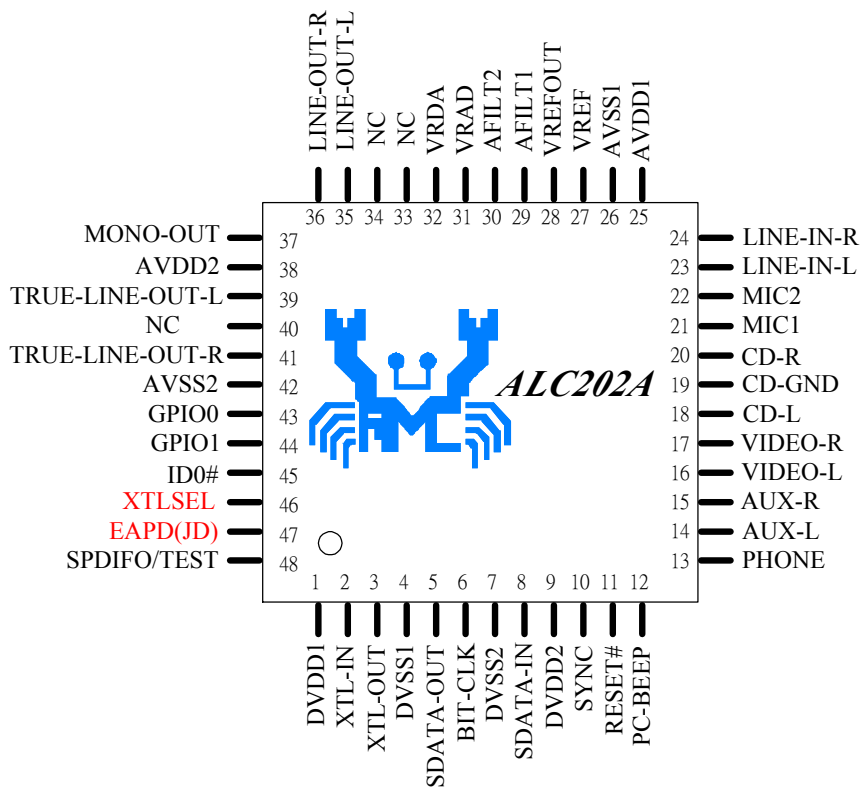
LINE-OUT-R
LINE-OUT-L
NC
NC
VRDA
VRAD
AFILT2
AFILT1
VREFOUT
VREF
AVSS1
AVDD1

36 35 34 33 32 31 30 29 28 27 26 25

MONO-OUT 37
AVDD2 38
TRUE-LINE-OUT-L 39
NC 40
TRUE-LINE-OUT-R 41
AVSS2 42
GPIO0 43
GPIO1 44
ID0# 45
XTLSEL 46
EAPD(JD) 47
SPDIFO/TEST 48

ALC202A

24 LINE-IN-R
23 LINE-IN-L
22 MIC2
21 MIC1
20 CD-R
19 CD-GND
18 CD-L
17 VIDEO-R
16 VIDEO-L
15 AUX-R
14 AUX-L
13 PHONE

1 2 3 4 5 6 7 8 9 10 11 12

DVDD1
XTL-IN
XTL-OUT
DVSS1
SDATA-OUT
BIT-CLK
DVSS2
SDATA-IN
DVDD2
SYNC
RESET#
PC-BEEP